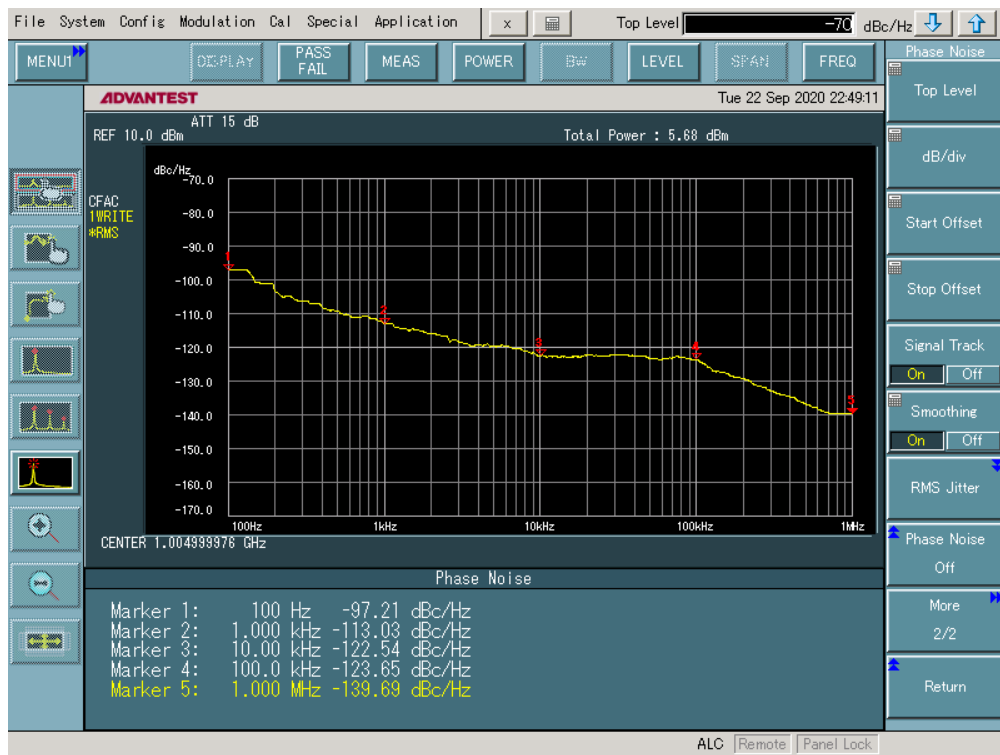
File System Config Modulation Cal Special Application x Top Level -70 dBc/Hz

MENU1 DISPLAY PASS FAIL MEAS POWER BW LEVEL SPAN FREQ

Phase Noise

ADVANTEST Tue 22 Sep 2020 22:49:11

ATT 15 dB
REF 10.0 dBm Total Power : 5.68 dBm

CFAC
1WRITE
*RMS

dBc/Hz
-70.0
-80.0
-90.0
-100.0
-110.0
-120.0
-130.0
-140.0
-150.0
-160.0
-170.0

100Hz 1kHz 10kHz 100kHz 1MHz

1 2 3 4 5

CENTER 1.004999976 GHz

Phase Noise

Marker 1: 100 Hz -97.21 dBc/Hz
Marker 2: 1.000 kHz -113.03 dBc/Hz
Marker 3: 10.00 kHz -122.54 dBc/Hz
Marker 4: 100.0 kHz -123.65 dBc/Hz
Marker 5: 1.000 MHz -139.69 dBc/Hz

Top Level

dB/div

Start Offset

Stop Offset

Signal Track
On Off

Smoothing
On Off

RMS Jitter

Phase Noise
Off

More
2/2

Return

ALC Remote Panel Lock